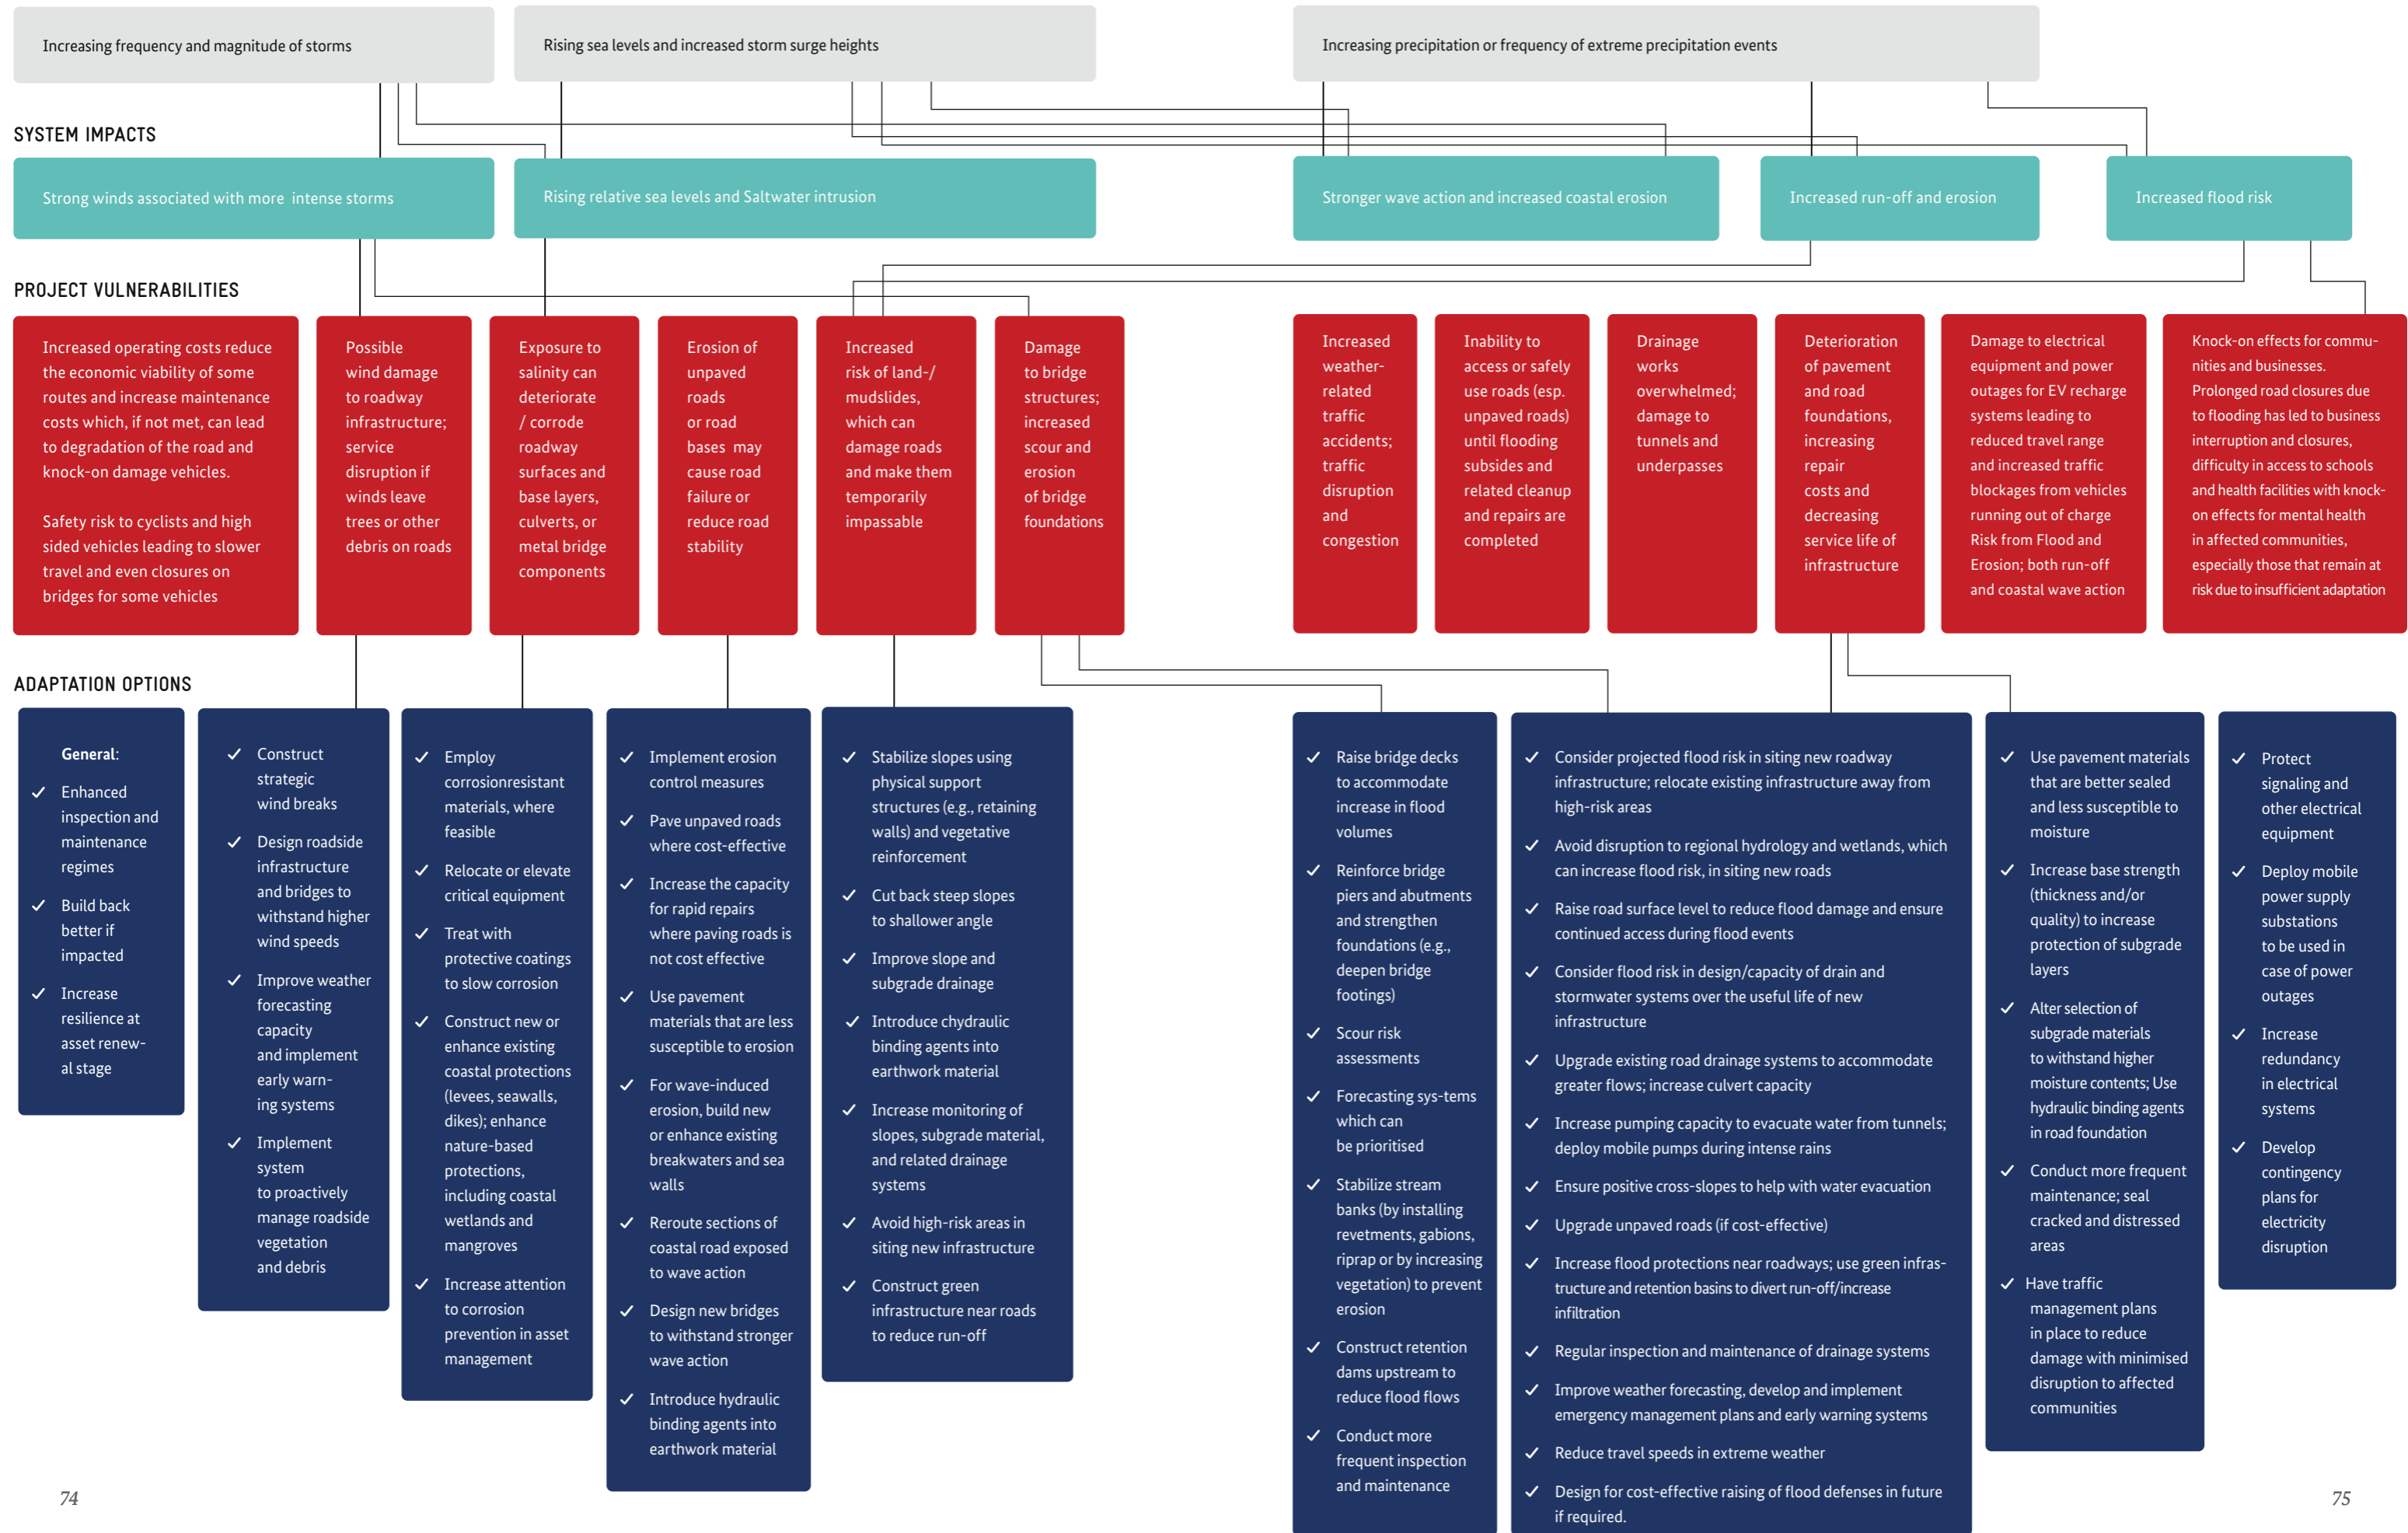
Increasing frequency and magnitude of storms

Rising sea levels and increased storm surge heights

Increasing precipitation or frequency of extreme precipitation events

SYSTEM IMPACTS

Strong winds associated with more intense storms

Rising relative sea levels and Saltwater intrusion

Stronger wave action and increased coastal erosion

Increased run-off and erosion

Increased flood risk

PROJECT VULNERABILITIES

Increased operating costs reduce the economic viability of some routes and increase maintenance costs which, if not met, can lead to degradation of the road and knock-on damage vehicles.

Safety risk to cyclists and high sided vehicles leading to slower travel and even closures on bridges for some vehicles

Possible wind damage to roadway infrastructure; service disruption if winds leave trees or other debris on roads

Exposure to salinity can deteriorate / corrode roadway surfaces and base layers, culverts, or metal bridge components

Erosion of unpaved roads or road bases may cause road failure or reduce road stability

Increased risk of land-/ mudslides, which can damage roads and make them temporarily impassable

Damage to bridge structures; increased scour and erosion of bridge foundations

Increased weather-related traffic accidents; traffic disruption and congestion

Inability to access or safely use roads (esp. unpaved roads) until flooding subsides and related cleanup and repairs are completed

Drainage works overwhelmed; damage to tunnels and underpasses

Deterioration of pavement and road foundations, increasing repair costs and decreasing service life of infrastructure

Damage to electrical equipment and power outages for EV recharge systems leading to reduced travel range and increased traffic blockages from vehicles running out of charge Risk from Flood and Erosion; both run-off and coastal wave action

Knock-on effects for communities and businesses. Prolonged road closures due to flooding has led to business interruption and closures, difficulty in access to schools and health facilities with knock-on effects for mental health in affected communities, especially those that remain at risk due to insufficient adaptation

ADAPTATION OPTIONS

General:
✓ Enhanced inspection and maintenance regimes
✓ Build back better if impacted
✓ Increase resilience at asset renewal stage

✓ Construct strategic wind breaks
✓ Design roadside infrastructure and bridges to withstand higher wind speeds
✓ Improve weather forecasting capacity and implement early warning systems
✓ Implement system to proactively manage roadside vegetation and debris

✓ Employ corrosionresistant materials, where feasible
✓ Relocate or elevate critical equipment
✓ Treat with protective coatings to slow corrosion
✓ Construct new or enhance existing coastal protections (levees, seawalls, dikes); enhance nature-based protections, including coastal wetlands and mangroves
✓ Increase attention to corrosion prevention in asset management

✓ Implement erosion control measures
✓ Pave unpaved roads where cost-effective
✓ Increase the capacity for rapid repairs where paving roads is not cost effective
✓ Use pavement materials that are less susceptible to erosion
✓ For wave-induced erosion, build new or enhance existing breakwaters and sea walls
✓ Reroute sections of coastal road exposed to wave action
✓ Design new bridges to withstand stronger wave action
✓ Introduce hydraulic binding agents into earthwork material

✓ Stabilize slopes using physical support structures (e.g., retaining walls) and vegetative reinforcement
✓ Cut back steep slopes to shallower angle
✓ Improve slope and subgrade drainage
✓ Introduce chydraulic binding agents into earthwork material
✓ Increase monitoring of slopes, subgrade material, and related drainage systems
✓ Avoid high-risk areas in siting new infrastructure
✓ Construct green infrastructure near roads to reduce run-off

✓ Raise bridge decks to accommodate increase in flood volumes
✓ Reinforce bridge piers and abutments and strengthen foundations (e.g., deepen bridge footings)
✓ Scour risk assessments
✓ Forecasting sys-tems which can be prioritised
✓ Stabilize stream banks (by installing revetments, gabions, riprap or by increasing vegetation) to prevent erosion
✓ Construct retention dams upstream to reduce flood flows
✓ Conduct more frequent inspection and maintenance

✓ Consider projected flood risk in siting new roadway infrastructure; relocate existing infrastructure away from high-risk areas
✓ Avoid disruption to regional hydrology and wetlands, which can increase flood risk, in siting new roads
✓ Raise road surface level to reduce flood damage and ensure continued access during flood events
✓ Consider flood risk in design/capacity of drain and stormwater systems over the useful life of new infrastructure
✓ Upgrade existing road drainage systems to accommodate greater flows; increase culvert capacity
✓ Increase pumping capacity to evacuate water from tunnels; deploy mobile pumps during intense rains
✓ Ensure positive cross-slopes to help with water evacuation
✓ Upgrade unpaved roads (if cost-effective)
✓ Increase flood protections near roadways; use green infrastructure and retention basins to divert run-off/increase infiltration
✓ Regular inspection and maintenance of drainage systems
✓ Improve weather forecasting, develop and implement emergency management plans and early warning systems
✓ Reduce travel speeds in extreme weather
✓ Design for cost-effective raising of flood defenses in future if required.

✓ Use pavement materials that are better sealed and less susceptible to moisture
✓ Increase base strength (thickness and/or quality) to increase protection of subgrade layers
✓ Alter selection of subgrade materials to withstand higher moisture contents; Use hydraulic binding agents in road foundation
✓ Conduct more frequent maintenance; seal cracked and distressed areas
✓ Have traffic management plans in place to reduce damage with minimised disruption to affected communities

✓ Protect signaling and other electrical equipment
✓ Deploy mobile power supply substations to be used in case of power outages
✓ Increase redundancy in electrical systems
✓ Develop contingency plans for electricity disruption

74

75